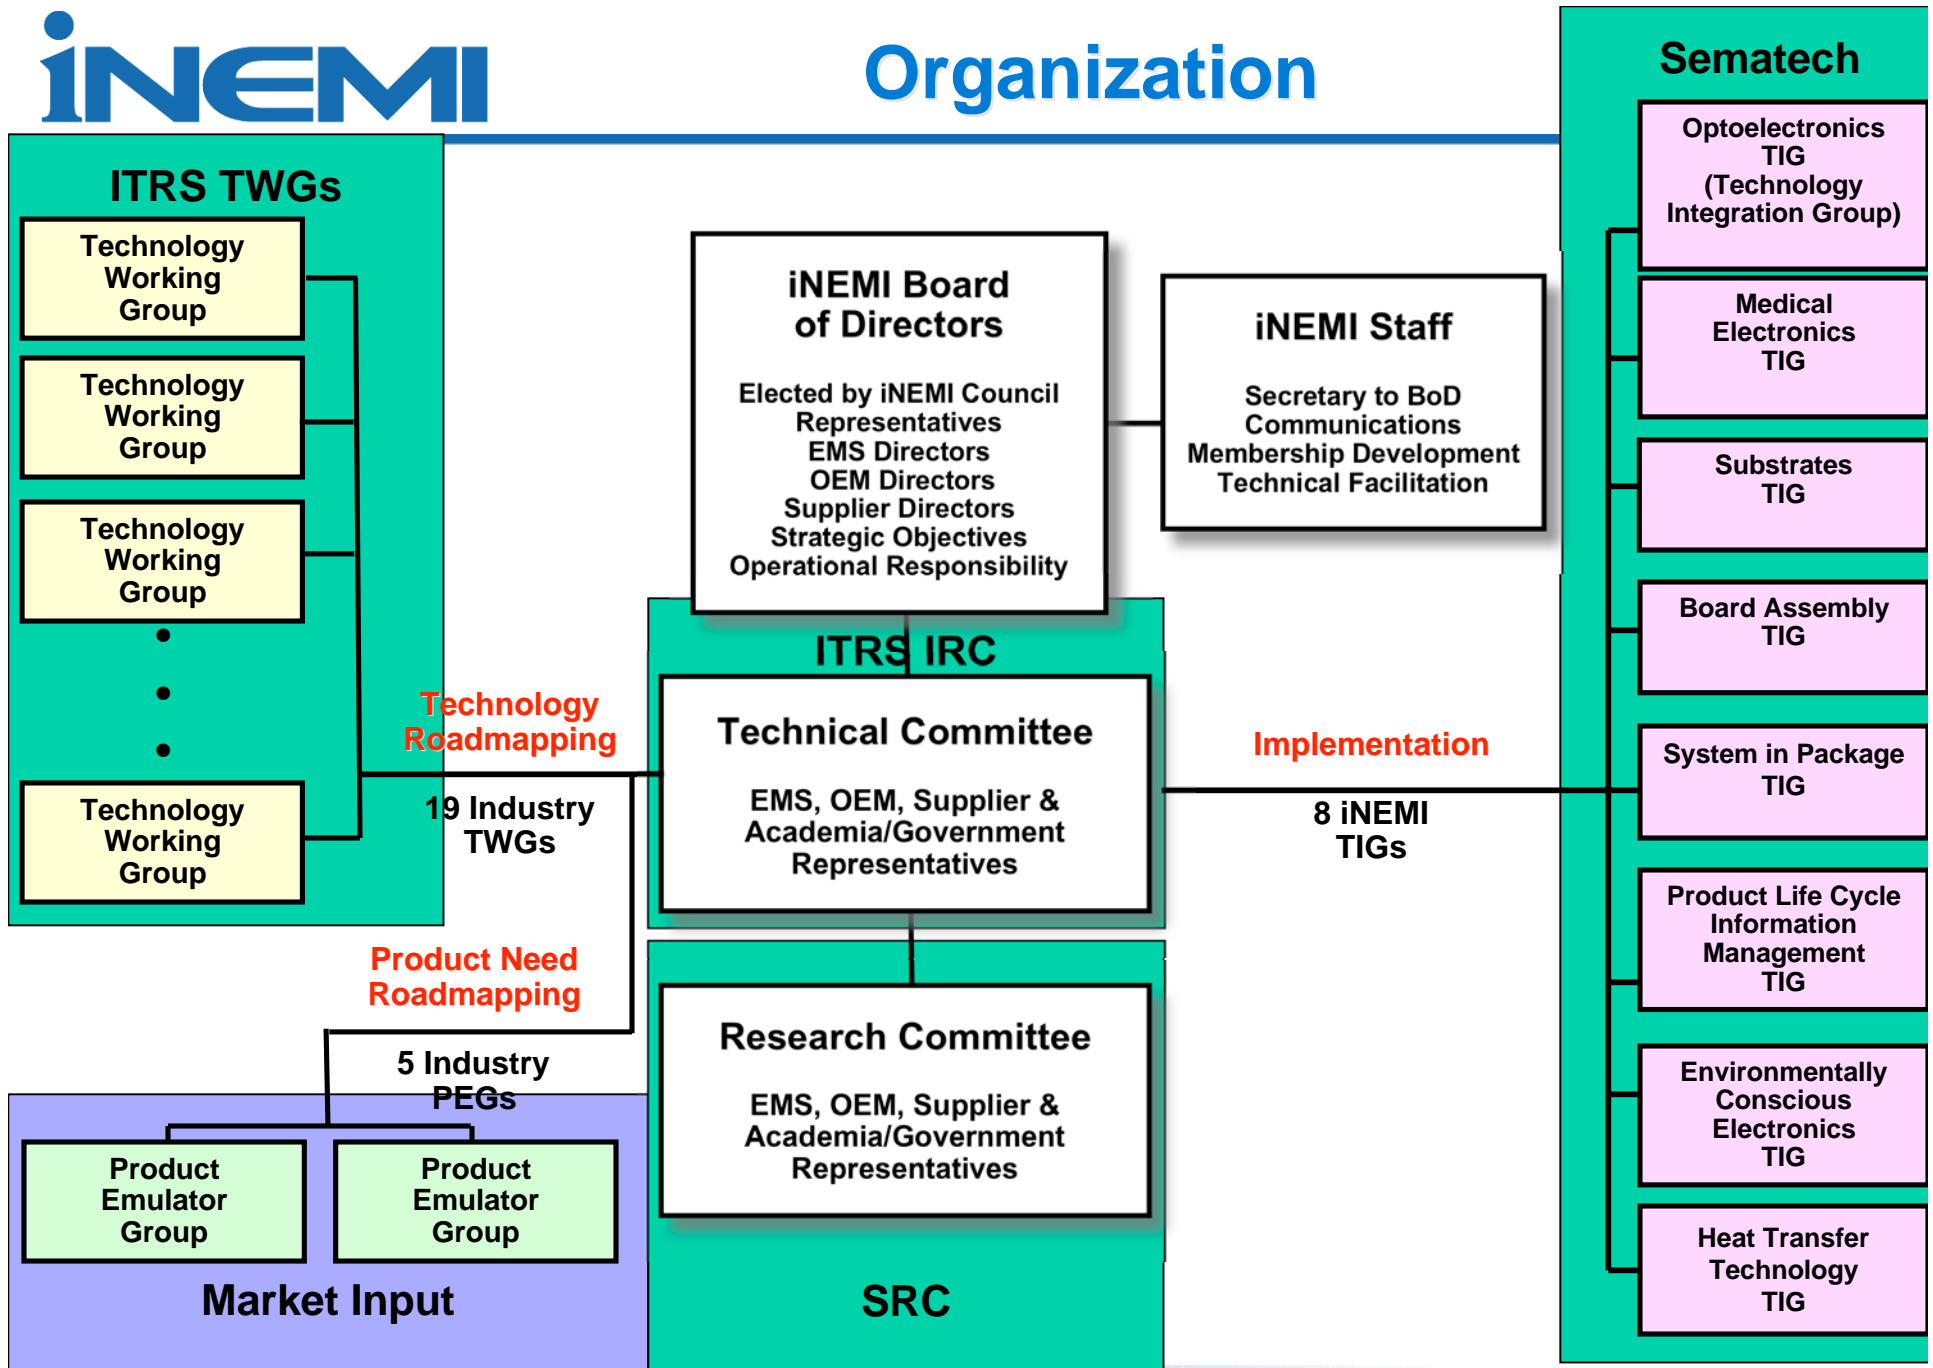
iNEMI

Organization

ITRS TWGs

Technology Working Group

Technology Working Group

Technology Working Group

Technology Working Group

iNEMI Board of Directors

Elected by iNEMI Council Representatives
EMS Directors
OEM Directors
Supplier Directors
Strategic Objectives
Operational Responsibility

iNEMI Staff

Secretary to BoD
Communications
Membership Development
Technical Facilitation

Sematech

Optoelectronics TIG (Technology Integration Group)

Medical Electronics TIG

Substrates TIG

Board Assembly TIG

System in Package TIG

Product Life Cycle Information Management TIG

Environmentally Conscious Electronics TIG

Heat Transfer Technology TIG

Technology Roadmapping

19 Industry TWGs

ITRS IRC

Technical Committee

EMS, OEM, Supplier & Academia/Government Representatives

Implementation

8 iNEMI TIGs

Product Need Roadmapping

5 Industry PEGs

Research Committee

EMS, OEM, Supplier & Academia/Government Representatives

Product Emulator Group

Product Emulator Group

Market Input

SRC